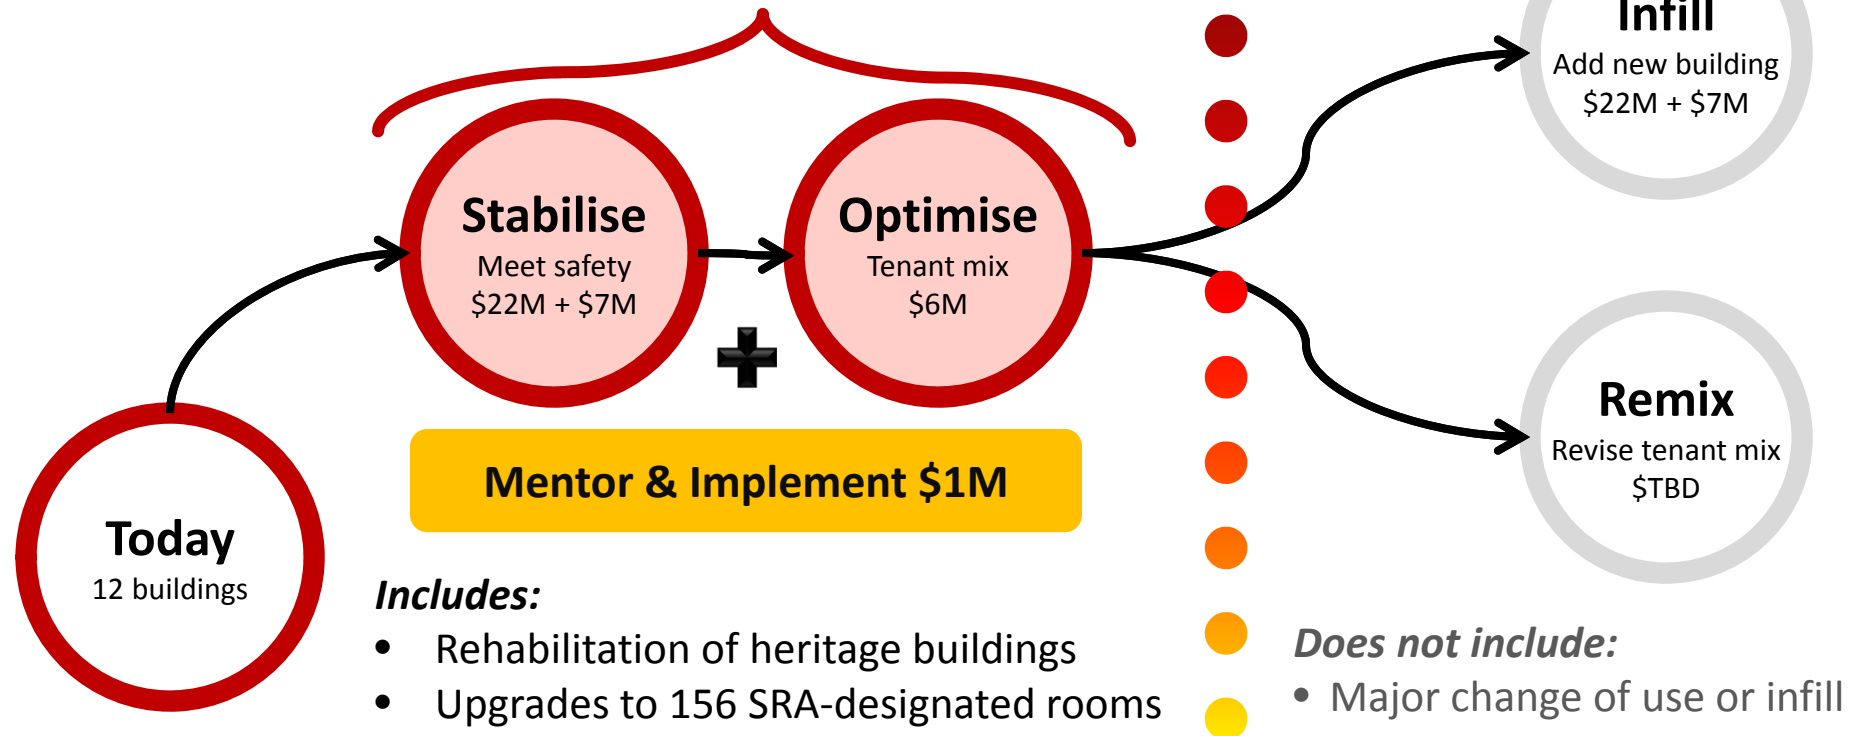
Infill
Add new building
$22M + $7M

Stabilise
Meet safety
$22M + $7M

Optimise
Tenant mix
$6M

Remix
Revise tenant mix
$TBD

Today
12 buildings

Mentor & Implement $1M

Includes:
• Rehabilitation of heritage buildings
• Upgrades to 156 SRA-designated rooms

Does not include:
• Major change of use or infill